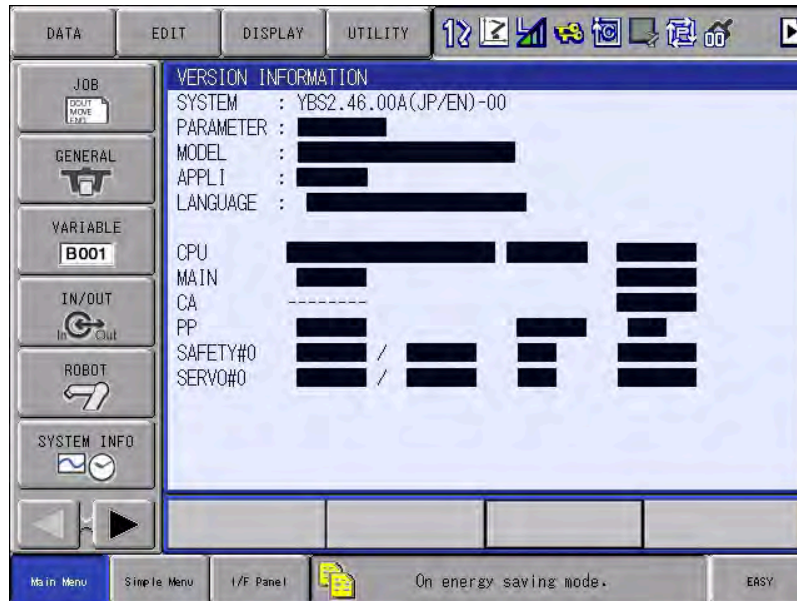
DATA EDIT DISPLAY UTILITY

JOB
DOUT MOVE END

GENERAL

VARIABLE
B001

IN/OUT
In Out

ROBOT

SYSTEM INFO

VERSION INFORMATION
SYSTEM : YBS2.46.00A(JP/EN)-00
PARAMETER : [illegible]
MODEL : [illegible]
APPLI : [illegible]
LANGUAGE : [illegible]

CPU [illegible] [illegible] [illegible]
MAIN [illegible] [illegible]
CA -------- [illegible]
PP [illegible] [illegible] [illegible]
SAFETY#0 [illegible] / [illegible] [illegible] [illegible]
SERVO#0 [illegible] / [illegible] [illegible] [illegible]

Main Menu Simple Menu I/F Panel On energy saving mode. EASY